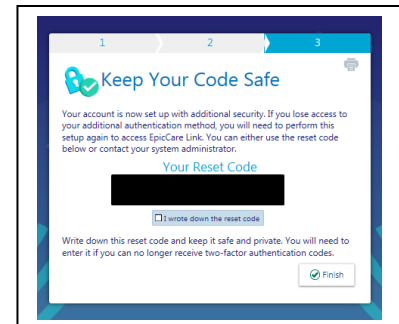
1 2 3

Keep Your Code Safe

Your account is now set up with additional security. If you lose access to your additional authentication method, you will need to perform this setup again to access EpicCare Link. You can either use the reset code below or contact your system administrator.

Your Reset Code

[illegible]

I wrote down the reset code

Write down this reset code and keep it safe and private. You will need to enter it if you can no longer receive two-factor authentication codes.

Finish